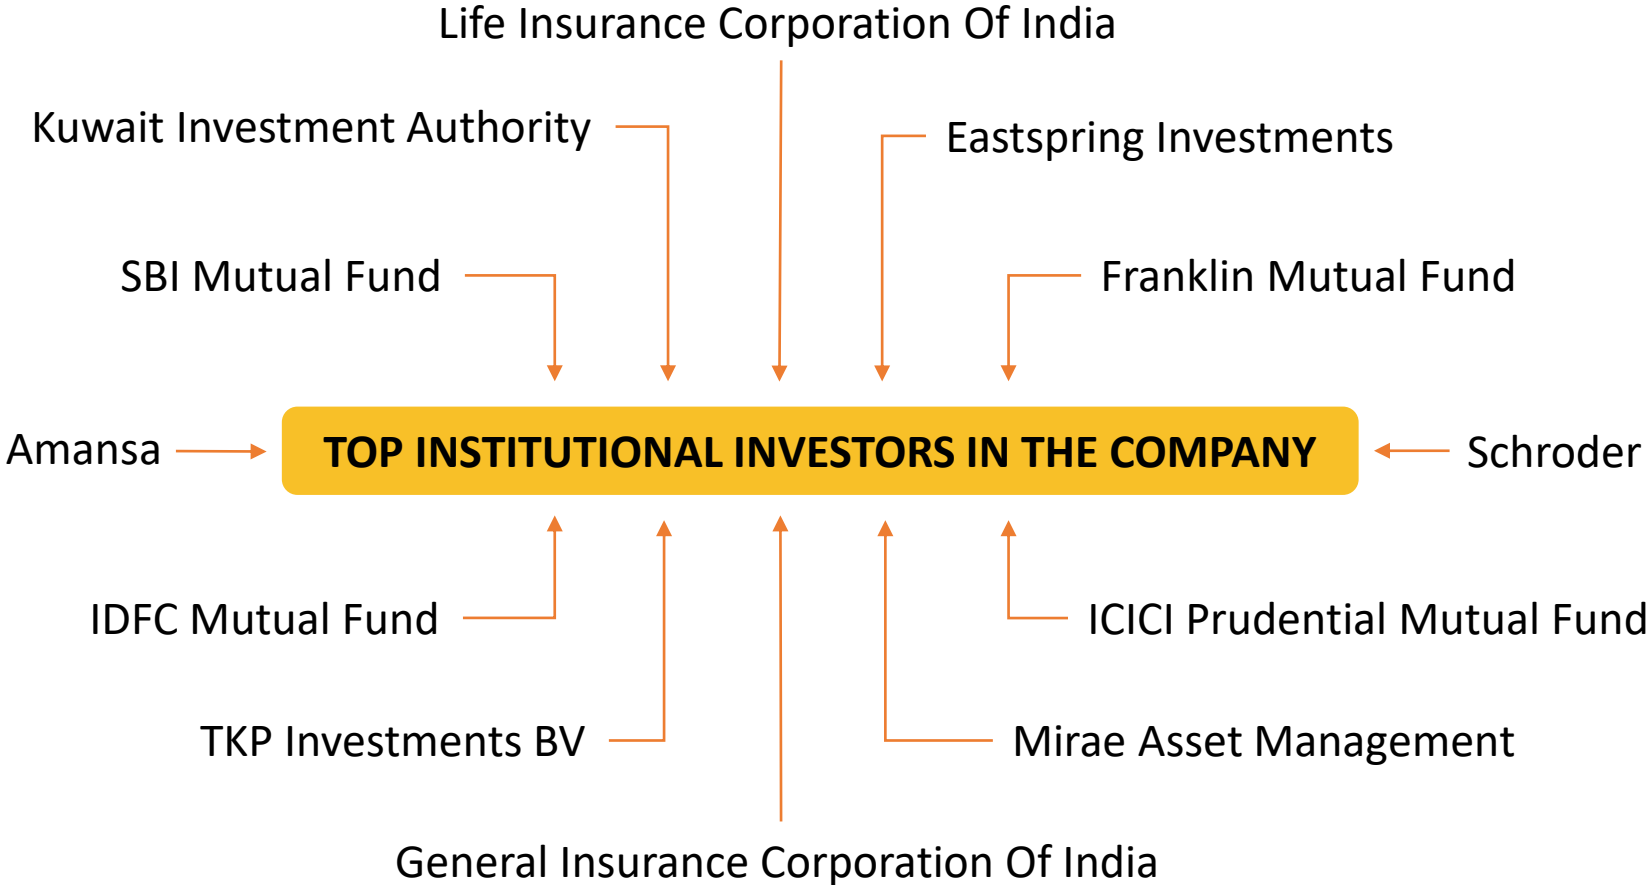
Life Insurance Corporation Of India

Kuwait Investment Authority

Eastspring Investments

SBI Mutual Fund

Franklin Mutual Fund

Amansa

TOP INSTITUTIONAL INVESTORS IN THE COMPANY

Schroder

IDFC Mutual Fund

ICICI Prudential Mutual Fund

TKP Investments BV

Mirae Asset Management

General Insurance Corporation Of India